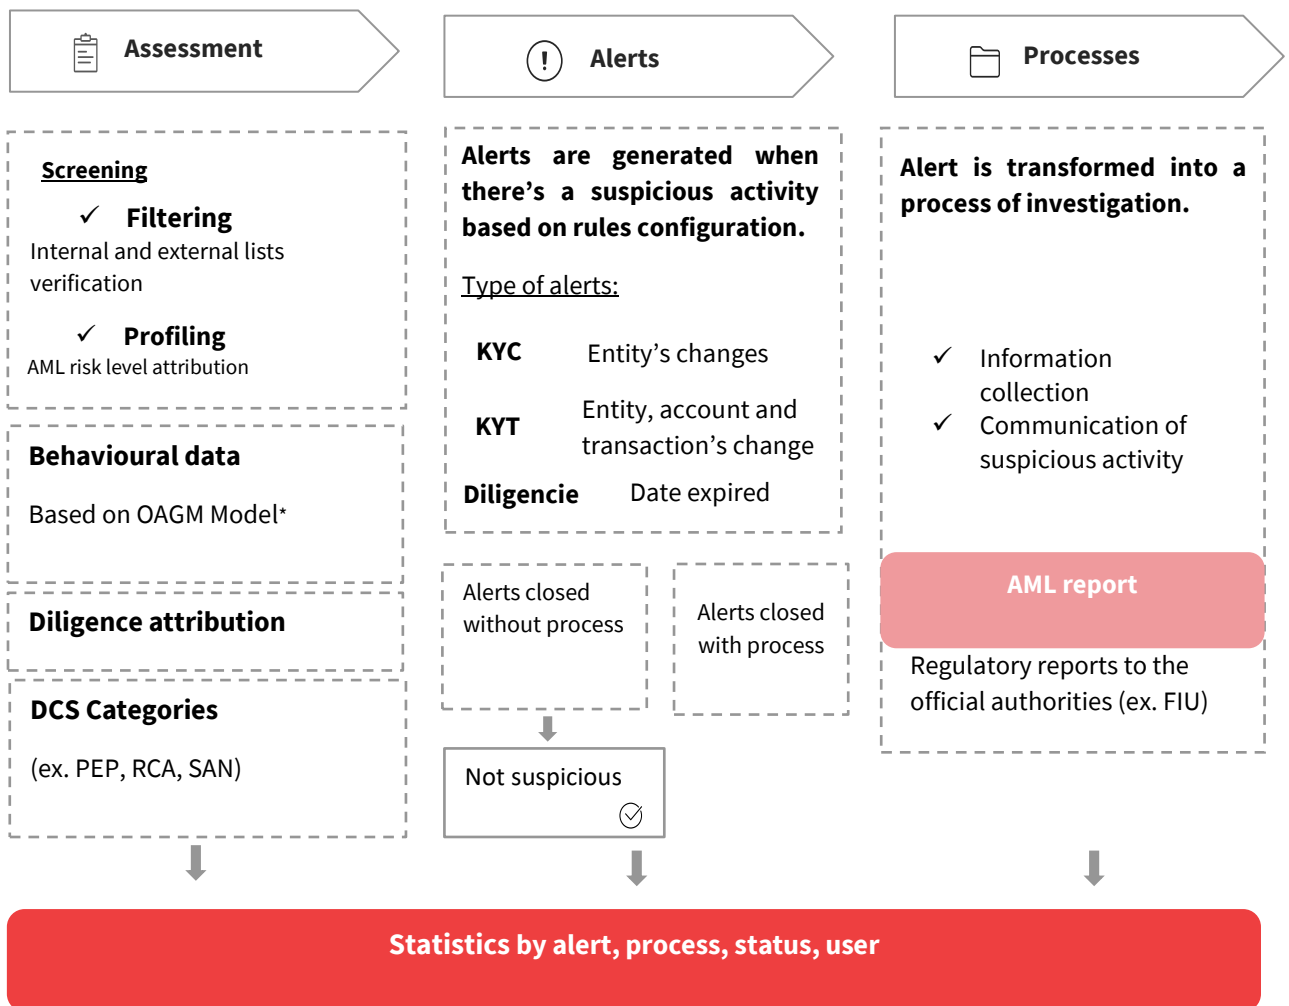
Assessment

Alerts

Processes

Screening

✓ Filtering

Internal and external lists verification

✓ Profiling

AML risk level attribution

Behavioural data

Based on OAGM Model*

Diligence attribution

DCS Categories

(ex. PEP, RCA, SAN)

Alerts are generated when there's a suspicious activity based on rules configuration.

Type of alerts:

| KYC | Entity's changes |
|---|---|
| KYT | Entity, account and transaction's change |
| Diligencie | Date expired |

Alerts closed without process

Alerts closed with process

Not suspicious

Alert is transformed into a process of investigation.

✓ Information collection

✓ Communication of suspicious activity

AML report

Regulatory reports to the official authorities (ex. FIU)

Statistics by alert, process, status, user